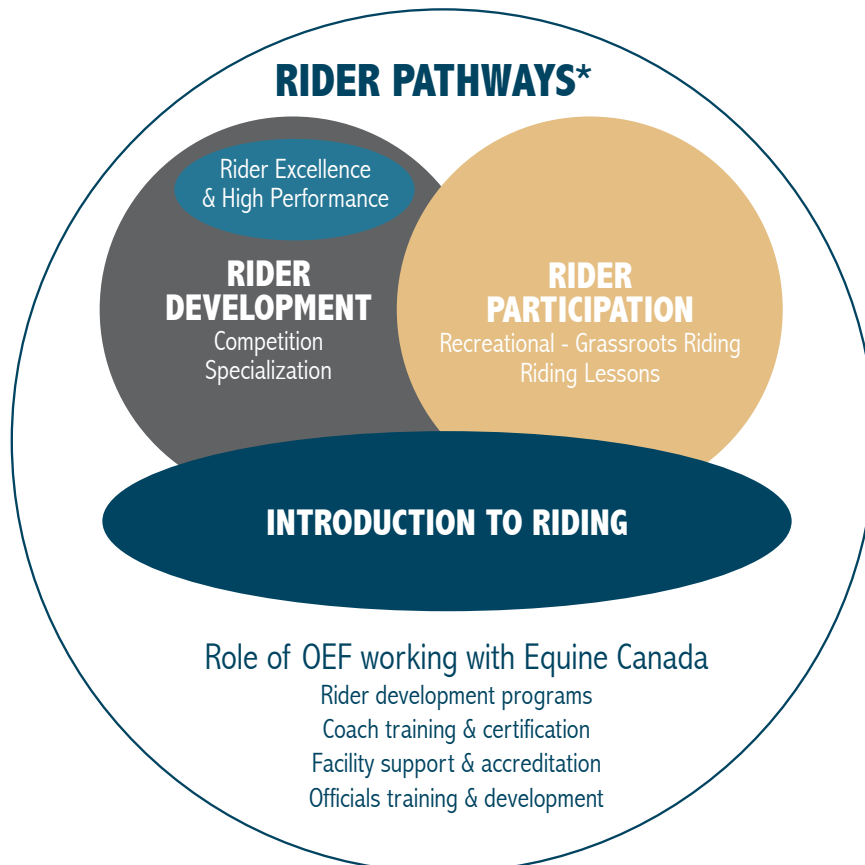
RIDER PATHWAYS*

Rider Excellence & High Performance

RIDER DEVELOPMENT
Competition
Specialization

RIDER PARTICIPATION
Recreational - Grassroots Riding
Riding Lessons

INTRODUCTION TO RIDING

Role of OEF working with Equine Canada
Rider development programs
Coach training & certification
Facility support & accreditation
Officials training & development